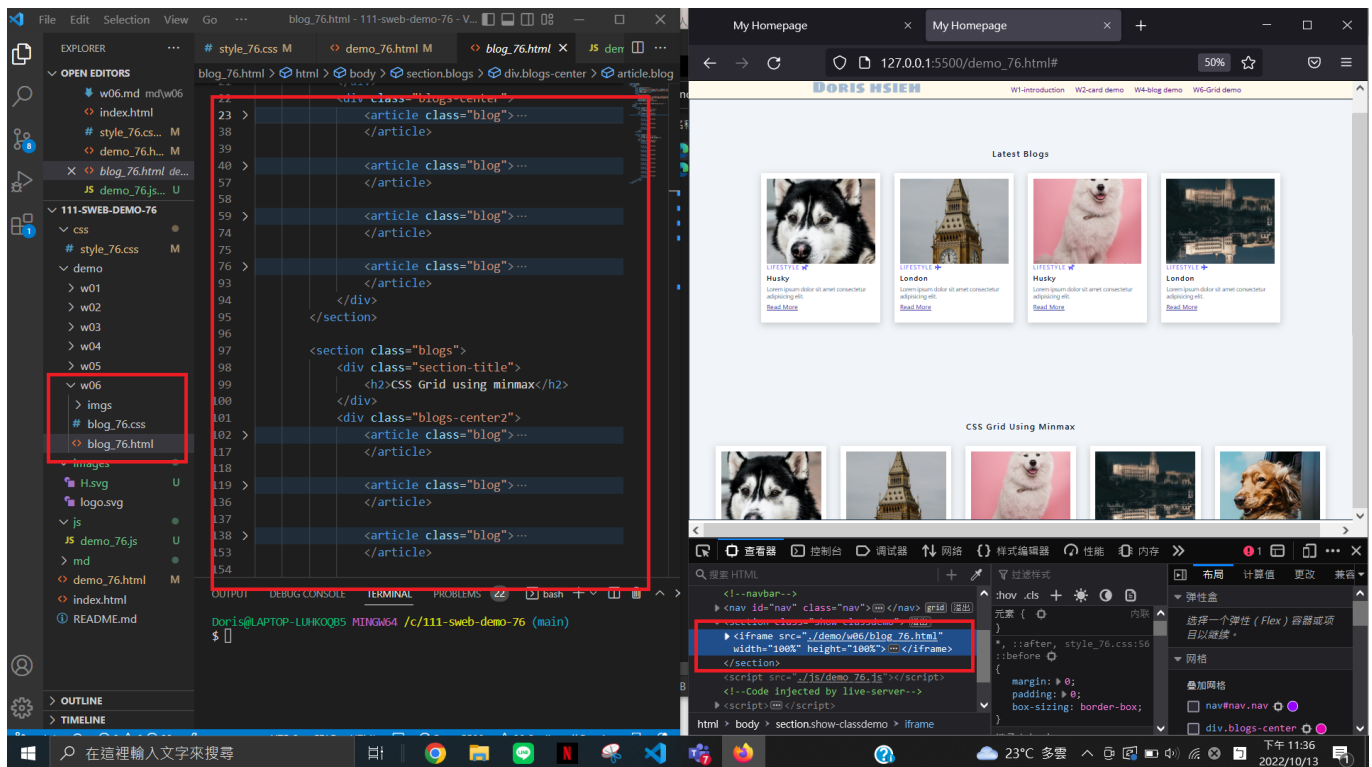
File Edit Selection View Go ··· blog_76.html - 111-sweb-demo-76 - V...

EXPLORER ···
OPEN EDITORS
w06.md md\w06
index.html
style_76.css M
demo_76.h... M
× blog_76.html de...
JS demo_76.js... U
111-SWEB-DEMO-76
css
# style_76.css M
demo
w01
w02
w03
w04
w05
w06
imgs
# blog_76.css
blog_76.html
images
H.svg U
logo.svg
js
JS demo_76.js U
md
demo_76.html M
index.html
README.md
OUTLINE
TIMELINE

# style_76.css M | demo_76.html M | blog_76.html × | JS dem

blog_76.html > html > body > section.blogs > div.blogs-center > article.blog

22 <div class="blogs-center">
23 <article class="blog">···
38 </article>
39
40 <article class="blog">···
57 </article>
58
59 <article class="blog">···
74 </article>
75
76 <article class="blog">···
93 </article>
94 </div>
95 </section>
96
97 <section class="blogs">
98 <div class="section-title">
99 <h2>CSS Grid using minmax</h2>
100 </div>
101 <div class="blogs-center2">
102 <article class="blog">···
117 </article>
118
119 <article class="blog">···
136 </article>
137
138 <article class="blog">···
153 </article>
154

OUTPUT DEBUG CONSOLE TERMINAL PROBLEMS 22 bash

Doris@LAPTOP-LUHKOQB5 MINGW64 /c/111-sweb-demo-76 (main)
$

My Homepage × | My Homepage × | +

127.0.0.1:5500/demo_76.html# 50%

DORIS HSIEH W1-introduction W2-card demo W4-blog demo W6-Grid demo

Latest Blogs

LIFESTYLE
Husky
Lorem ipsum dolor sit amet consectetur adipisicing elit.
Read More

LIFESTYLE
London
Lorem ipsum dolor sit amet consectetur adipisicing elit.
Read More

LIFESTYLE
Husky
Lorem ipsum dolor sit amet consectetur adipisicing elit.
Read More

LIFESTYLE
London
Lorem ipsum dolor sit amet consectetur adipisicing elit.
Read More

CSS Grid Using Minmax

查看器 控制台 调试器 网络 样式编辑器 性能 内存

搜索 HTML
<!--navbar-->
<nav id="nav" class="nav">···</nav> grid 溢出
<section class="show-classdemo">
<iframe src="./demo/w06/blog_76.html" width="100%" height="100%">···</iframe>
</section>
<script src="./js/demo_76.js"></script>
<!--Code injected by live-server-->
<script>···</script>

html > body > section.show-classdemo > iframe

过滤样式 :hov .cls
元素 { 内联
}
*, ::after, style_76.css:56
::before {
margin: 0;
padding: 0;
box-sizing: border-box;
}

布局 计算值 更改 兼容
弹性盒
选择一个弹性 (Flex) 容器或项目以继续。
网格
叠加网格
nav#nav.nav
div.blogs-center

在這裡輸入文字來搜尋
23°C 多雲 下午 11:36 2022/10/13